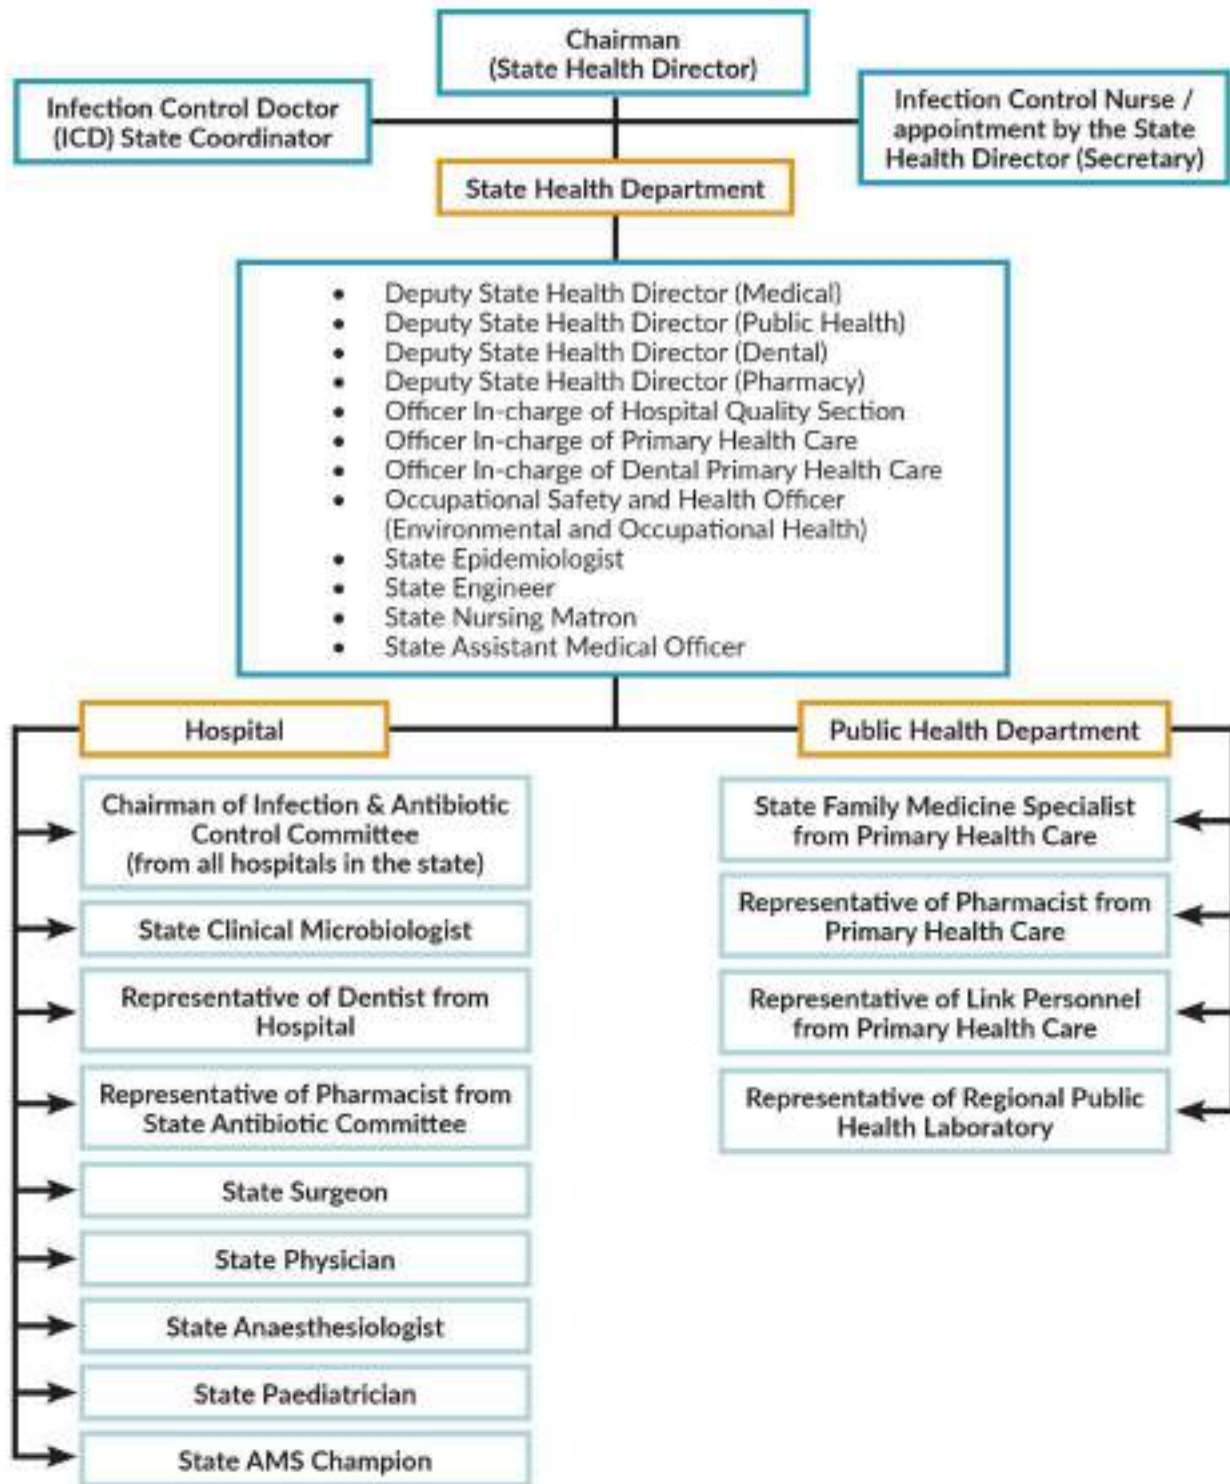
Chairman
(State Health Director)

Infection Control Doctor (ICD) State Coordinator

Infection Control Nurse / appointment by the State Health Director (Secretary)

State Health Department

- Deputy State Health Director (Medical)
- Deputy State Health Director (Public Health)
- Deputy State Health Director (Dental)
- Deputy State Health Director (Pharmacy)
- Officer In-charge of Hospital Quality Section
- Officer In-charge of Primary Health Care
- Officer In-charge of Dental Primary Health Care
- Occupational Safety and Health Officer (Environmental and Occupational Health)
- State Epidemiologist
- State Engineer
- State Nursing Matron
- State Assistant Medical Officer

Hospital

Chairman of Infection & Antibiotic Control Committee (from all hospitals in the state)

State Clinical Microbiologist

Representative of Dentist from Hospital

Representative of Pharmacist from State Antibiotic Committee

State Surgeon

State Physician

State Anaesthesiologist

State Paediatrician

State AMS Champion

Public Health Department

State Family Medicine Specialist from Primary Health Care

Representative of Pharmacist from Primary Health Care

Representative of Link Personnel from Primary Health Care

Representative of Regional Public Health Laboratory